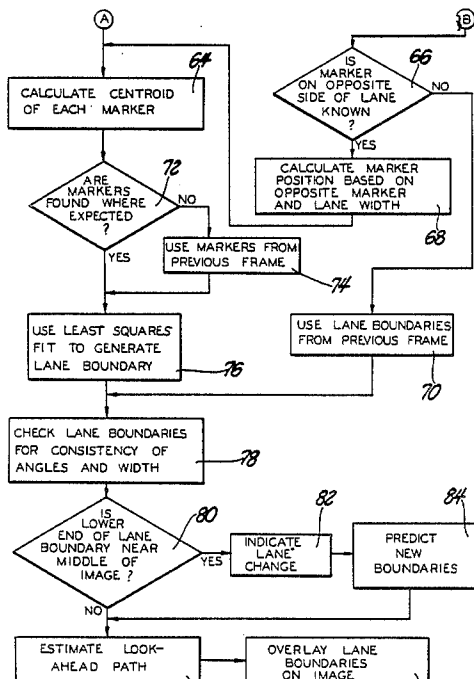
A

B

CALCULATE CENTROID OF EACH MARKER

64

IS MARKER ON OPPOSITE SIDE OF LANE KNOWN ?

66

NO

YES

CALCULATE MARKER POSITION BASED ON OPPOSITE MARKER AND LANE WIDTH

68

ARE MARKERS FOUND WHERE EXPECTED ?

72

NO

YES

USE MARKERS FROM PREVIOUS FRAME

74

USE LEAST SQUARES FIT TO GENERATE LANE BOUNDARY

76

USE LANE BOUNDARIES FROM PREVIOUS FRAME

70

CHECK LANE BOUNDARIES FOR CONSISTENCY OF ANGLES AND WIDTH

78

IS LOWER END OF LANE BOUNDARY NEAR MIDDLE OF IMAGE ?

80

YES

INDICATE LANE CHANGE

82

PREDICT NEW BOUNDARIES

84

NO

ESTIMATE LOOK-AHEAD PATH

OVERLAY LANE BOUNDARIES ON IMAGE